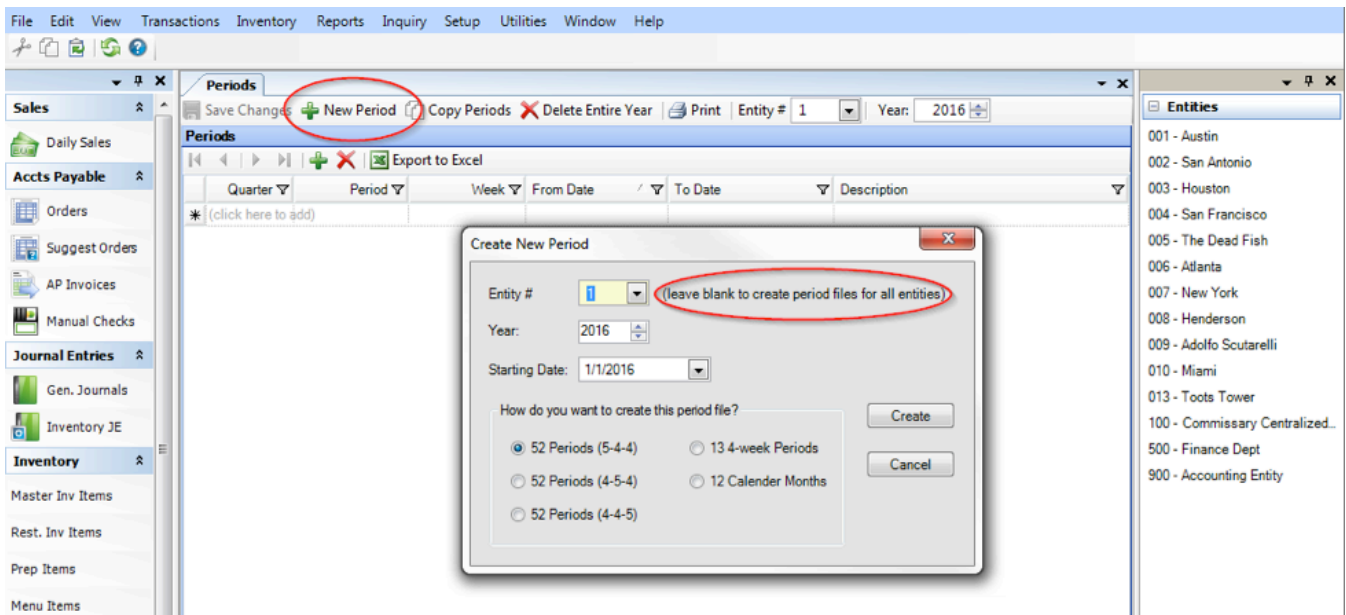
File Edit View Transactions Inventory Reports Inquiry Setup Utilities Window Help

Sales
Daily Sales
Accts Payable
Orders
Suggest Orders
AP Invoices
Manual Checks
Journal Entries
Gen. Journals
Inventory JE
Inventory
Master Inv Items
Rest. Inv Items
Prep Items
Menu Items

Periods
Save Changes New Period Copy Periods Delete Entire Year Print Entity # 1 Year: 2016
Periods
Export to Excel

| Quarter | Period | Week | From Date | To Date | Description |
|---|---|---|---|---|---|
| (click here to add) | | | | | |

Create New Period
Entity # 1 (leave blank to create period files for all entities)
Year: 2016
Starting Date: 1/1/2016
How do you want to create this period file?
52 Periods (5-4-4)
52 Periods (4-5-4)
52 Periods (4-4-5)
13 4-week Periods
12 Calender Months
Create
Cancel

Entities
001 - Austin
002 - San Antonio
003 - Houston
004 - San Francisco
005 - The Dead Fish
006 - Atlanta
007 - New York
008 - Henderson
009 - Adolfo Scutarelli
010 - Miami
013 - Toots Tower
100 - Commissary Centralized...
500 - Finance Dept
900 - Accounting Entity